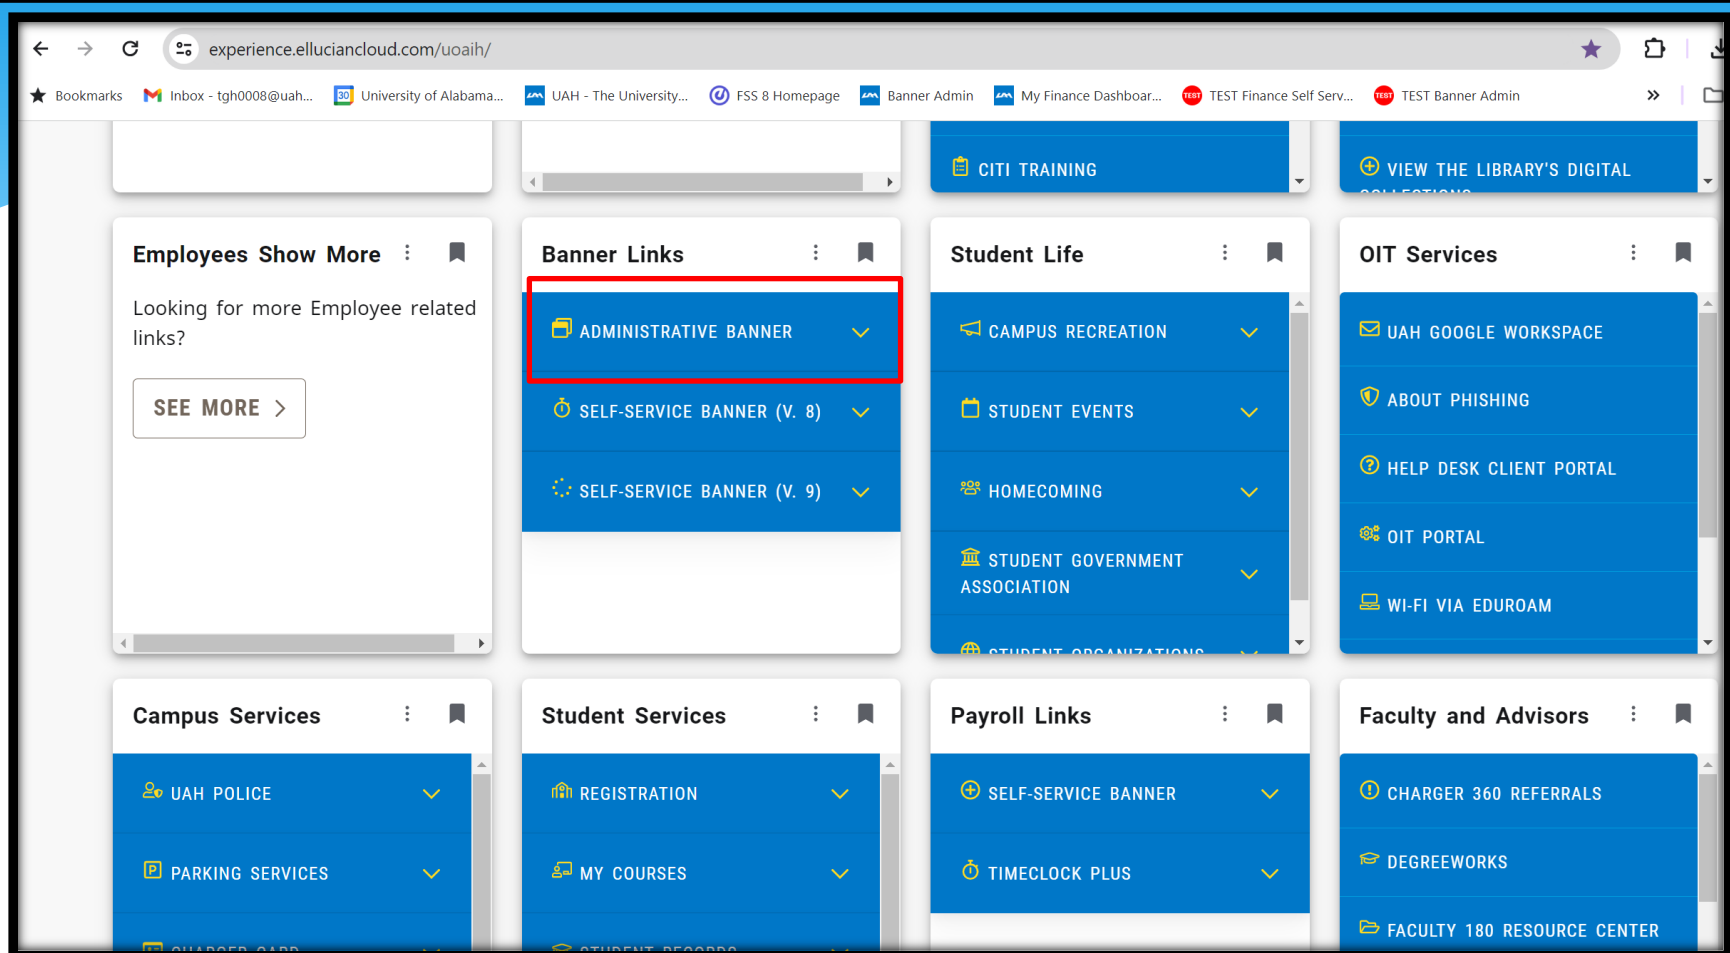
experience.elluciancloud.com/uoaih/

Bookmarks | Inbox - tgh0008@uah... | University of Alabama... | UAH - The University... | FSS 8 Homepage | Banner Admin | My Finance Dashboar... | TEST Finance Self Serv... | TEST Banner Admin

CITI TRAINING

VIEW THE LIBRARY'S DIGITAL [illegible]

Employees Show More

Looking for more Employee related links?

SEE MORE

Banner Links

ADMINISTRATIVE BANNER

SELF-SERVICE BANNER (V. 8)

SELF-SERVICE BANNER (V. 9)

Student Life

CAMPUS RECREATION

STUDENT EVENTS

HOMECOMING

STUDENT GOVERNMENT ASSOCIATION

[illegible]

OIT Services

UAH GOOGLE WORKSPACE

ABOUT PHISHING

HELP DESK CLIENT PORTAL

OIT PORTAL

WI-FI VIA EDUROAM

Campus Services

UAH POLICE

PARKING SERVICES

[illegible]

Student Services

REGISTRATION

MY COURSES

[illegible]

Payroll Links

SELF-SERVICE BANNER

TIMECLOCK PLUS

Faculty and Advisors

CHARGER 360 REFERRALS

DEGREEWORKS

FACULTY 180 RESOURCE CENTER